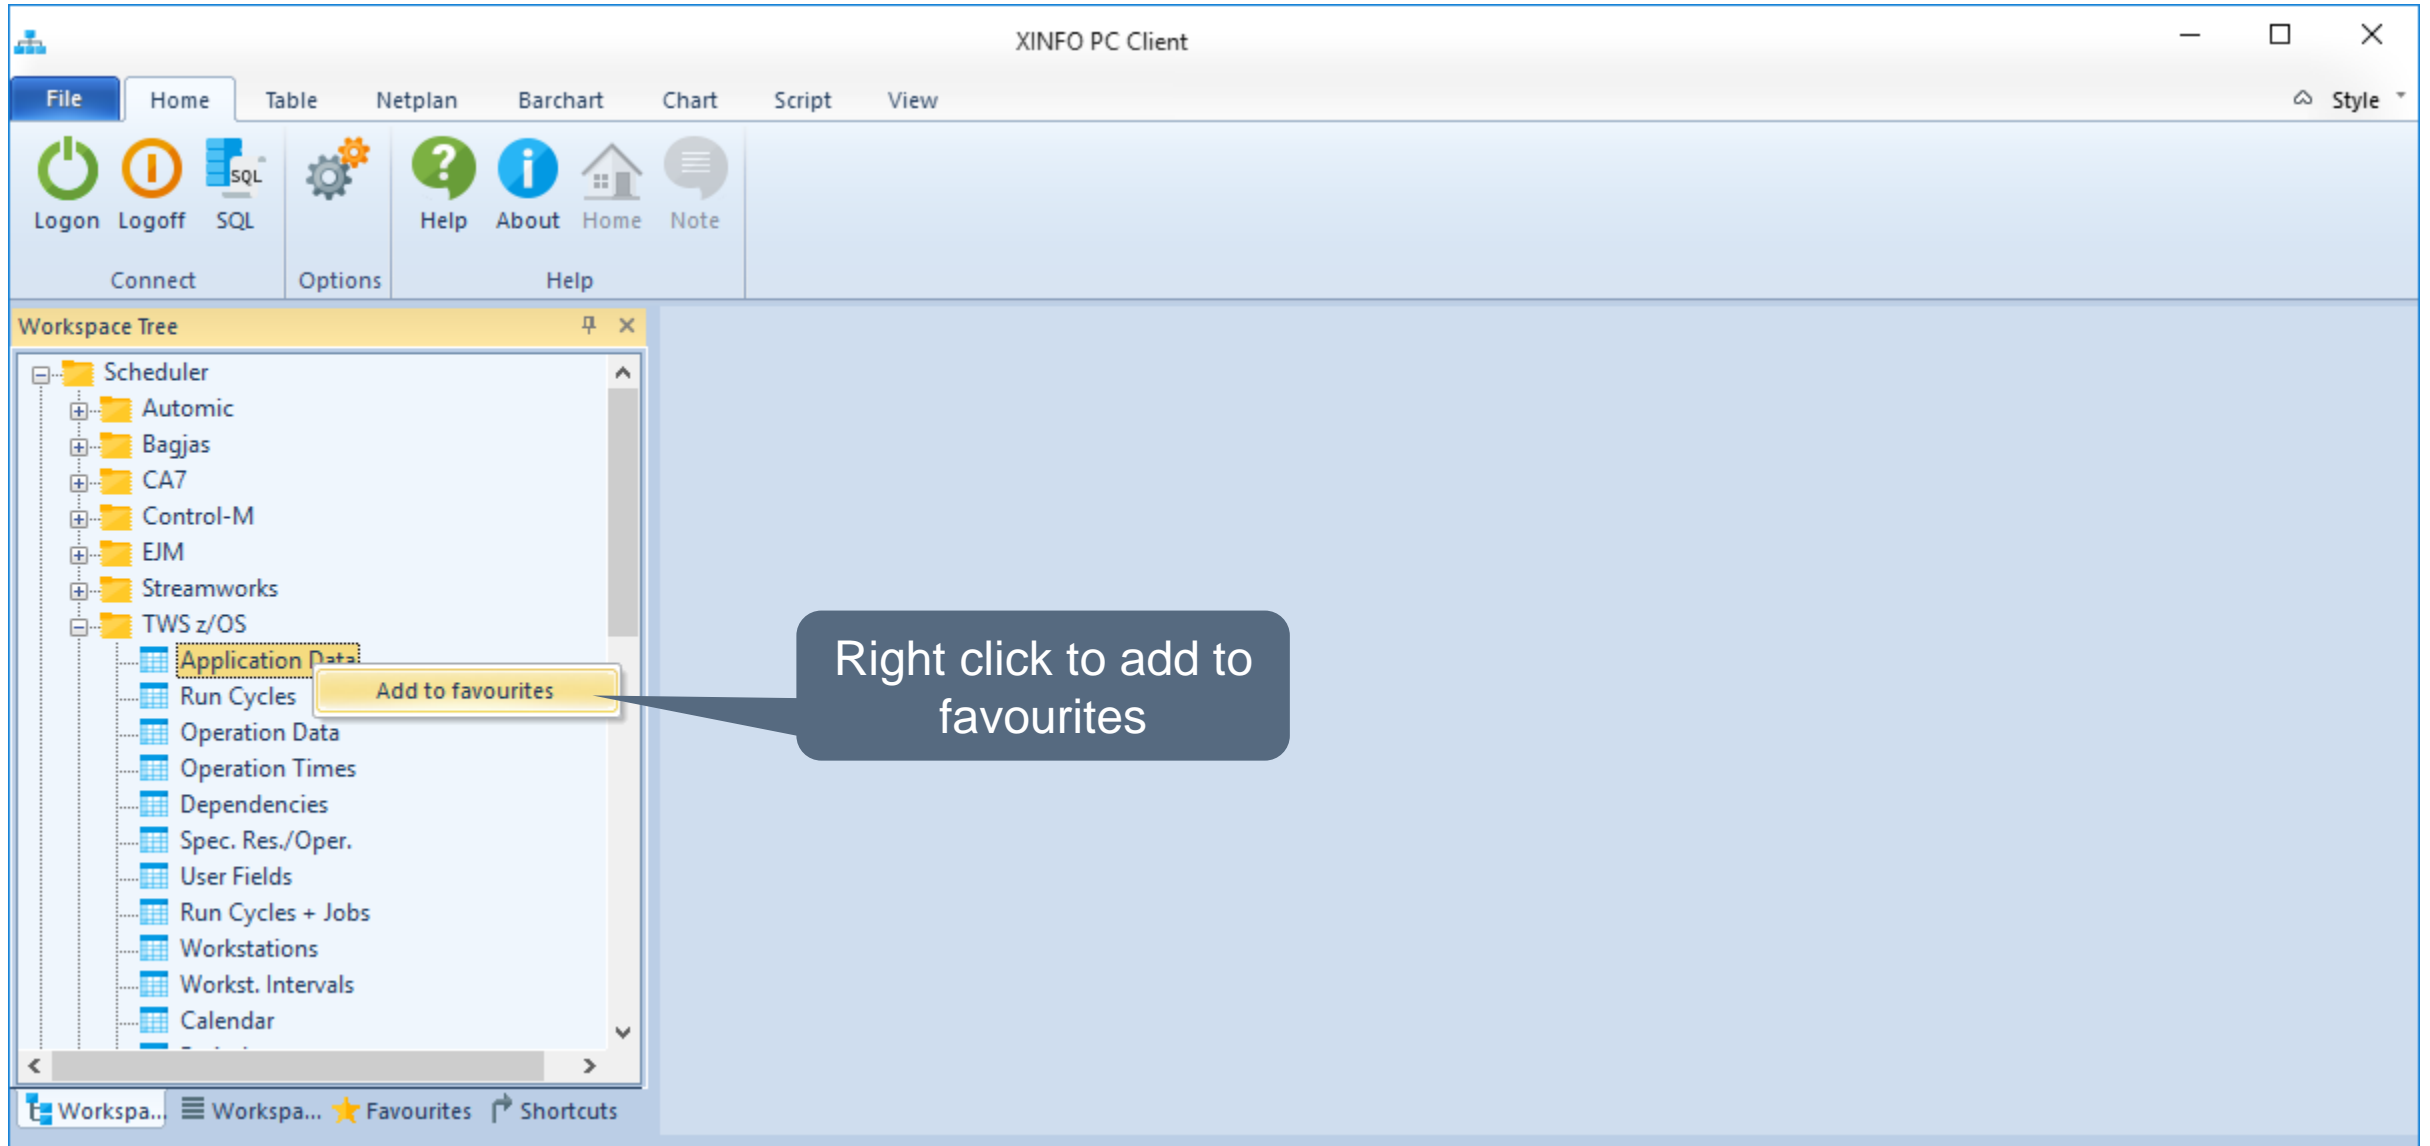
XINFO PC Client

File Home Table Netplan Barchart Chart Script View Style

Logon Logoff SQL
Connect
Options
Help About Home Note
Help

Workspace Tree

Scheduler
Automic
Bagjas
CA7
Control-M
EJM
Streamworks
TWS z/OS
Application Data
Run Cycles
Operation Data
Operation Times
Dependencies
Spec. Res./Oper.
User Fields
Run Cycles + Jobs
Workstations
Workst. Intervals
Calendar

Add to favourites

Right click to add to favourites

Workspa... Workspa... Favourites Shortcuts